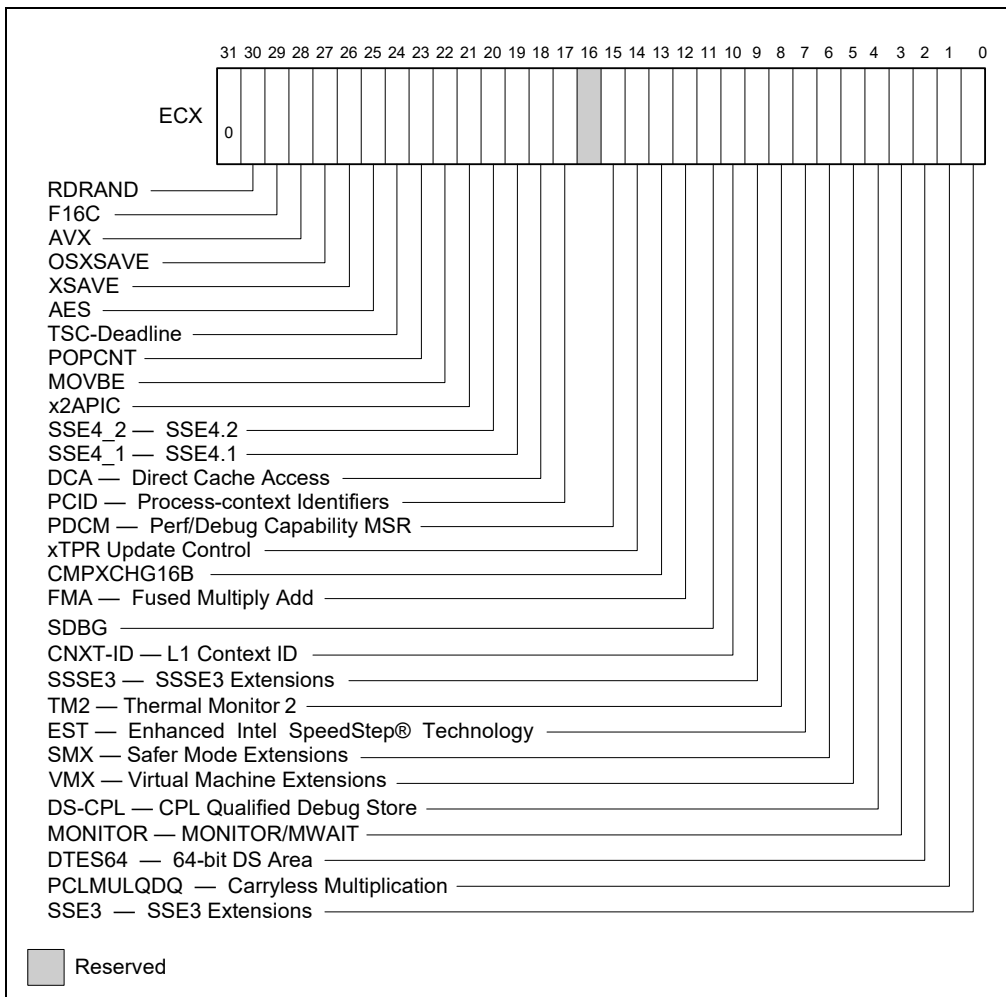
31 30 29 28 27 26 25 24 23 22 21 20 19 18 17 16 15 14 13 12 11 10 9 8 7 6 5 4 3 2 1 0

ECX

0

RDRAND
F16C
AVX
OSXSAVE
XSAVE
AES
TSC-Deadline
POPCNT
MOVBE
x2APIC
SSE4_2 — SSE4.2
SSE4_1 — SSE4.1
DCA — Direct Cache Access
PCID — Process-context Identifiers
PDCM — Perf/Debug Capability MSR
xTPR Update Control
CMPXCHG16B
FMA — Fused Multiply Add
SDBG
CNXT-ID — L1 Context ID
SSSE3 — SSSE3 Extensions
TM2 — Thermal Monitor 2
EST — Enhanced Intel SpeedStep® Technology
SMX — Safer Mode Extensions
VMX — Virtual Machine Extensions
DS-CPL — CPL Qualified Debug Store
MONITOR — MONITOR/MWAIT
DTES64 — 64-bit DS Area
PCLMULQDQ — Carryless Multiplication
SSE3 — SSE3 Extensions

Reserved